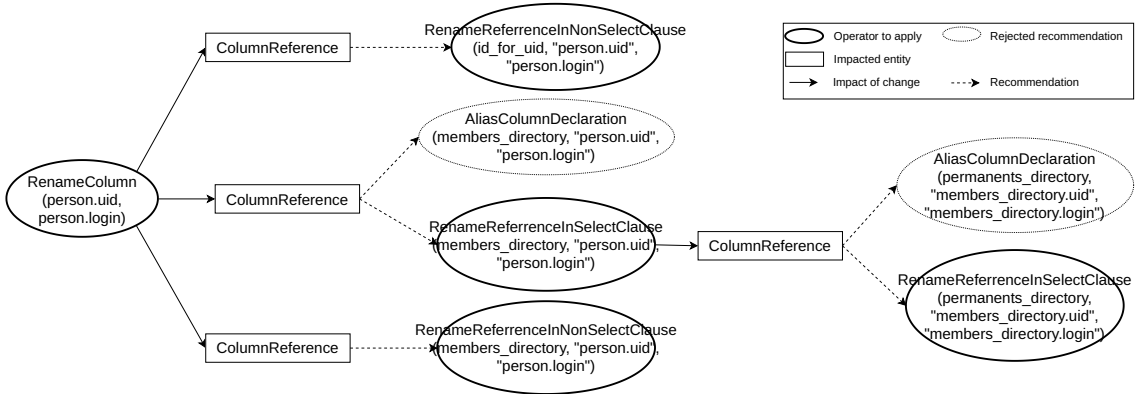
Operator to apply
Rejected recommendation
Impacted entity
Impact of change
Recommendation

RenameColumn (person.uid, person.login)

ColumnReference

RenameReferrenceInNonSelectClause (id_for_uid, "person.uid", "person.login")

AliasColumnDeclaration (members_directory, "person.uid", "person.login")

ColumnReference

RenameReferrenceInSelectClause (members_directory, "person.uid", "person.login")

ColumnReference

AliasColumnDeclaration (permanents_directory, "members_directory.uid", "members_directory.login")

RenameReferrenceInSelectClause (permanents_directory, "members_directory.uid", "members_directory.login")

ColumnReference

RenameReferrenceInNonSelectClause (members_directory, "person.uid", "person.login")